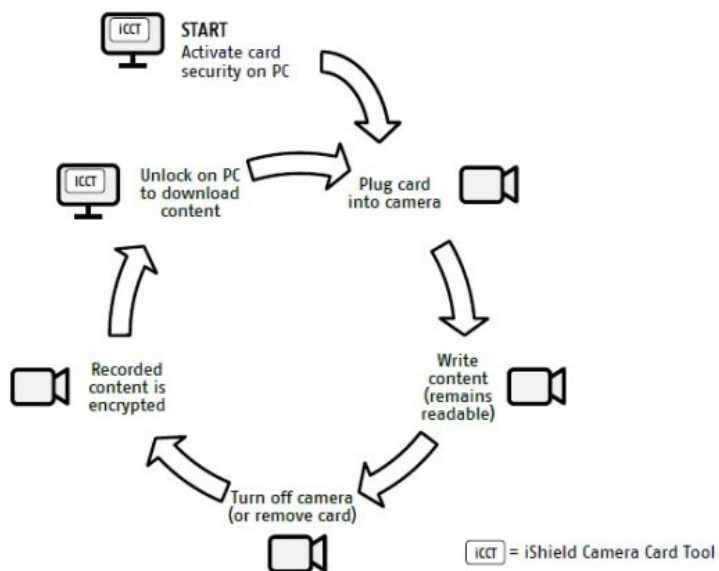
iCCT

START
Activate card security on PC

Plug card into camera

Write content (remains readable)

Turn off camera (or remove card)

Recorded content is encrypted

iCCT

Unlock on PC to download content

iCCT = iShield Camera Card Tool